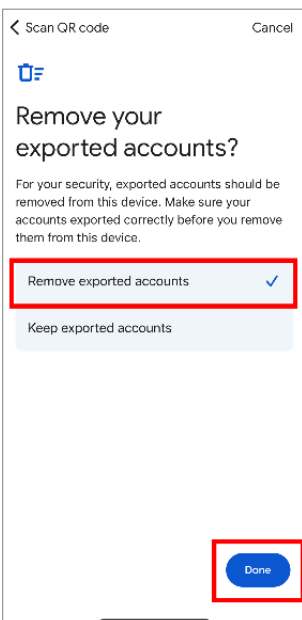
Scan QR code

Cancel

Remove your exported accounts?

For your security, exported accounts should be removed from this device. Make sure your accounts exported correctly before you remove them from this device.

Remove exported accounts

Keep exported accounts

Done